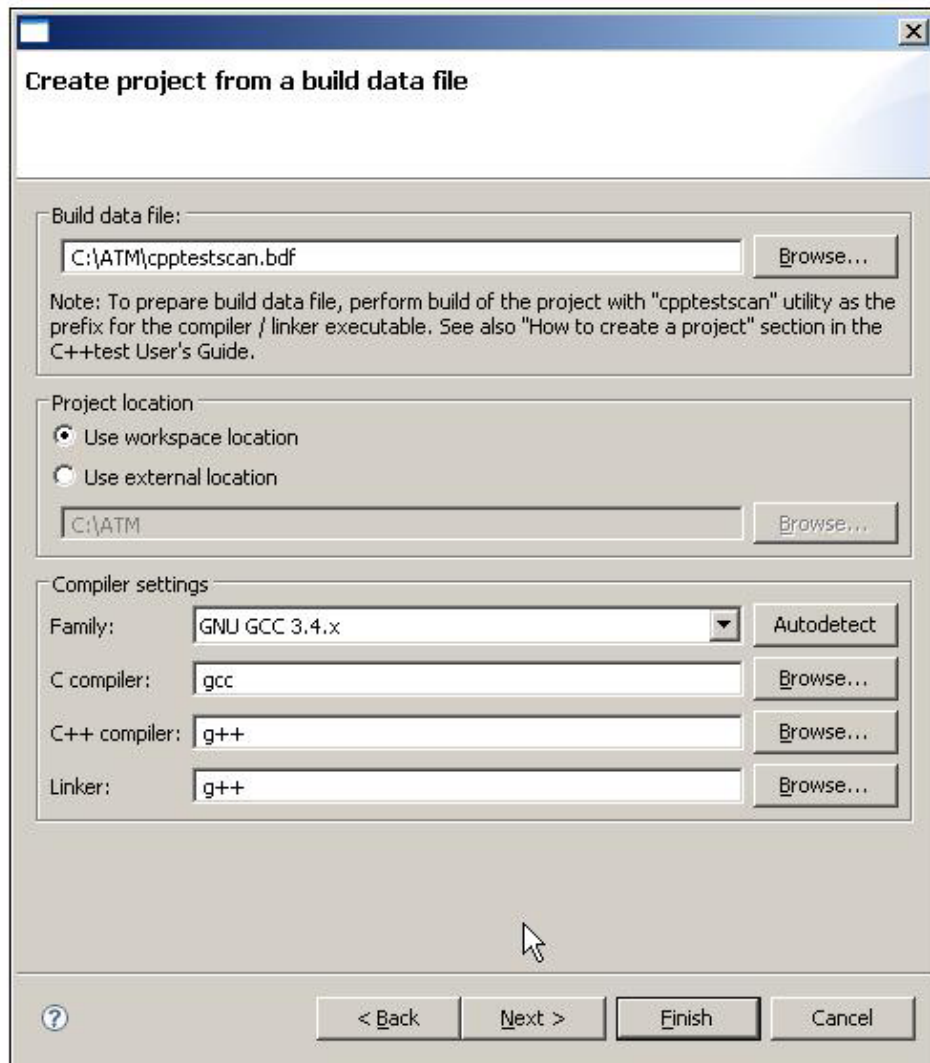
Create project from a build data file

Build data file:

C:\ATM\cpptestscan.bdf

Browse...

Note: To prepare build data file, perform build of the project with "cpptestscan" utility as the prefix for the compiler / linker executable. See also "How to create a project" section in the C++test User's Guide.

Project location

Use workspace location

Use external location

C:\ATM

Browse...

Compiler settings

Family: GNU GCC 3.4.x

Autodetect

C compiler: gcc

Browse...

C++ compiler: g++

Browse...

Linker: g++

Browse...

< Back

Next >

Finish

Cancel